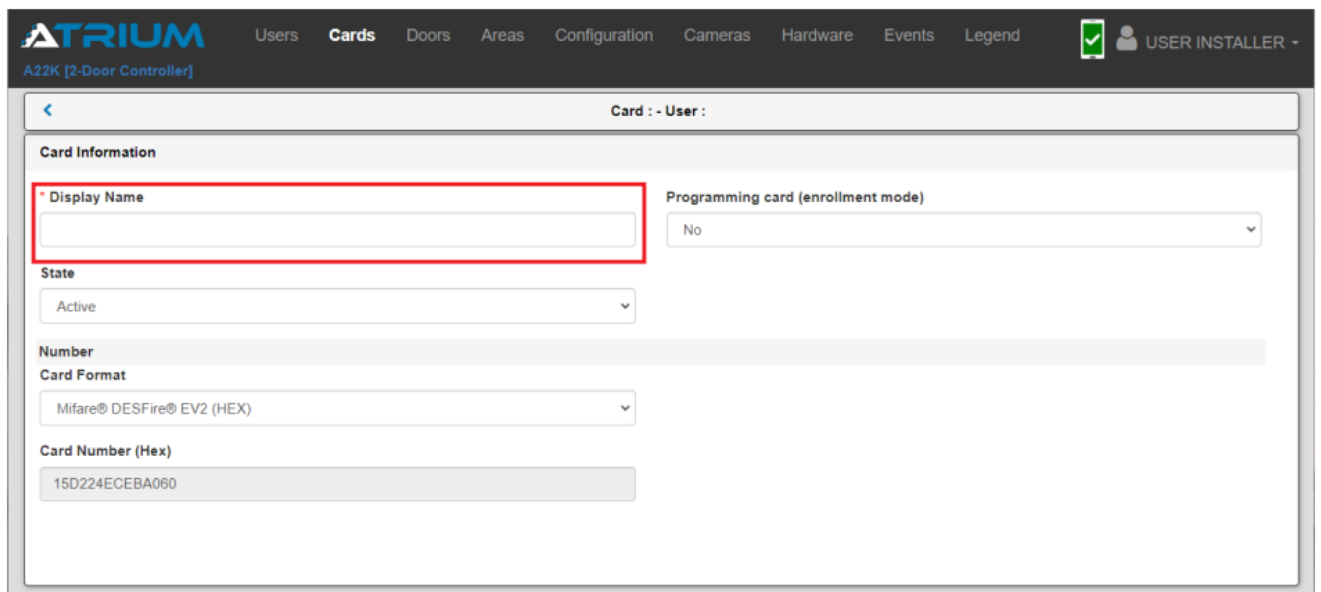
ATRIUM
A22K [2-Door Controller]

Users Cards Doors Areas Configuration Cameras Hardware Events Legend

USER INSTALLER

Card : - User :

Card Information

* Display Name

Programming card (enrollment mode)
No

State
Active

Number
Card Format
Mifare® DESFire® EV2 (HEX)

Card Number (Hex)
15D224ECEBA060